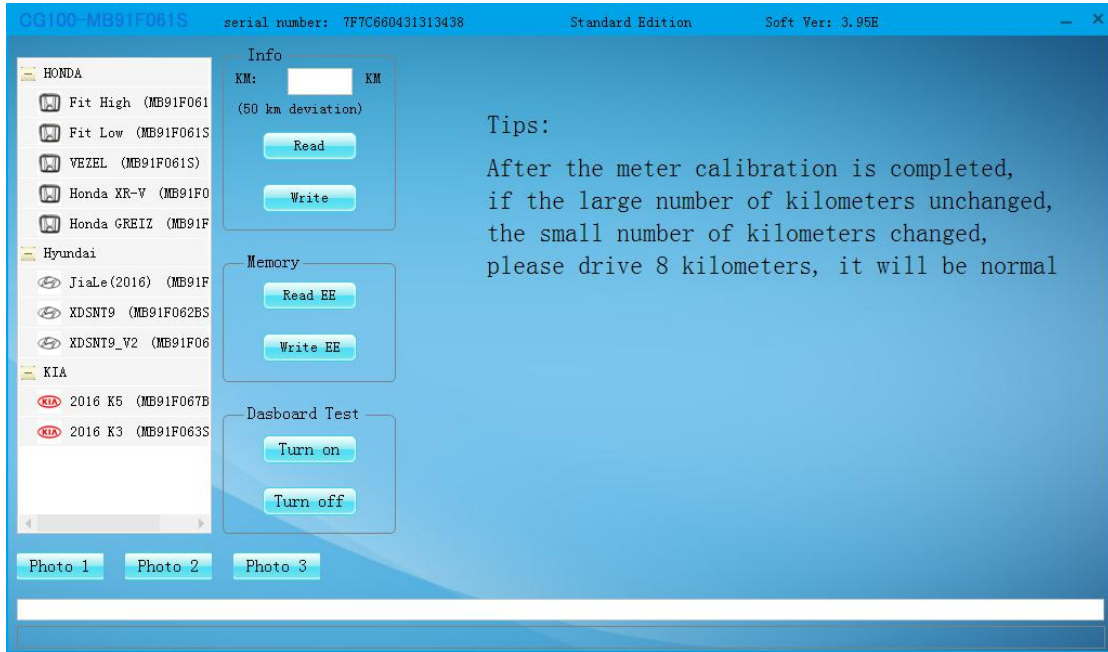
CG100-MB91F061S serial number: 7F7C660431313438 Standard Edition Soft Ver: 3.95E

HONDA
Fit High (MB91F061
Fit Low (MB91F061S
VEZEL (MB91F061S)
Honda XR-V (MB91F0
Honda GREIZ (MB91F
Hyundai
JiaLe(2016) (MB91F
XDSNT9 (MB91F062BS
XDSNT9_V2 (MB91F06
KIA
2016 K5 (MB91F067B
2016 K3 (MB91F063S

Info
KM: KM
(50 km deviation)
Read
Write

Memory
Read EE
Write EE

Dasboard Test
Turn on
Turn off

Tips:
After the meter calibration is completed, if the large number of kilometers unchanged, the small number of kilometers changed, please drive 8 kilometers, it will be normal

Photo 1 Photo 2 Photo 3